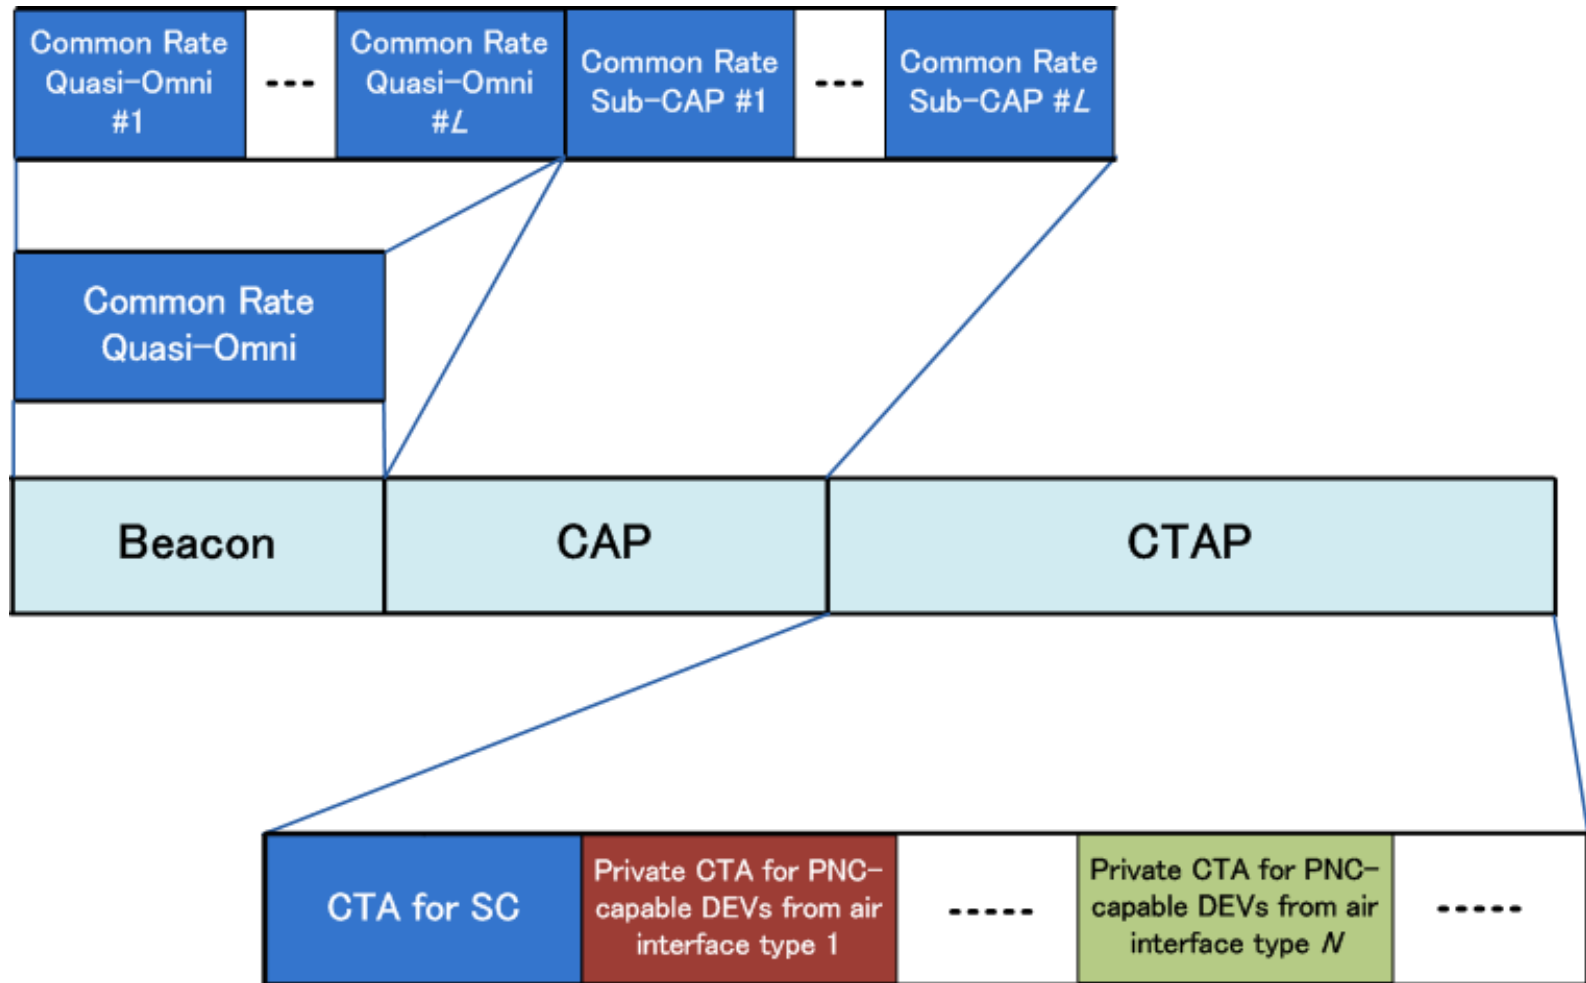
Common Rate Quasi-Omni #1

---

Common Rate Quasi-Omni #$L$

Common Rate Sub-CAP #1

---

Common Rate Sub-CAP #$L$

Common Rate Quasi-Omni

Beacon

CAP

CTAP

CTA for SC

Private CTA for PNC-capable DEVs from air interface type 1

-----

Private CTA for PNC-capable DEVs from air interface type $N$

-----